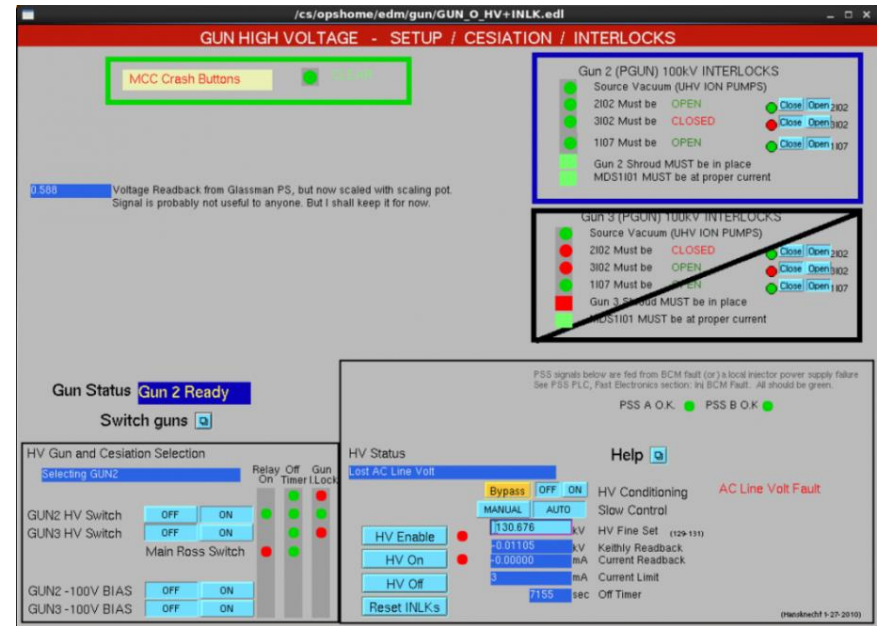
/cs/opshome/edm/gun/GUN_O_HV+INLK.edl

GUN HIGH VOLTAGE - SETUP / CESIATION / INTERLOCKS

MCC Crash Buttons

Gun 2 (PGUN) 100kV INTERLOCKS
Source Vacuum (UHV ION PUMPS)
2I02 Must be OPEN
3I02 Must be CLOSED
1I07 Must be OPEN
Gun 2 Shroud MUST be in place
MDS1I01 MUST be at proper current

Close Open 2I02
Close Open 3I02
Close Open 1I07

0.588 Voltage Readback from Glassman PS, but now scaled with scaling pot. Signal is probably not useful to anyone. But I shall keep it for now.

Gun 3 (PGUN) 100kV INTERLOCKS
Source Vacuum (UHV ION PUMPS)
2I02 Must be CLOSED
3I02 Must be OPEN
1I07 Must be OPEN
Gun 3 Shroud MUST be in place
MDS1I01 MUST be at proper current

Close Open 2I02
Close Open 3I02
Close Open 1I07

Gun Status Gun 2 Ready
Switch guns

PSS signals below are fed from BCM fault (or) a local injector power supply failure
See PSS PLC, Fast Electronics section: Inj BCM Fault. All should be green.
PSS A O.K. PSS B O.K

HV Gun and Cesiation Selection
Selecting GUN2
Relay On Off Timer Gun Lock
GUN2 HV Switch OFF ON
GUN3 HV Switch OFF ON
Main Ross Switch
GUN2 -100V BIAS OFF ON
GUN3 -100V BIAS OFF ON

HV Status
Lost AC Line Volt
Help
Bypass OFF ON HV Conditioning AC Line Volt Fault
MANUAL AUTO Slow Control
HV Enable 130.676 kV HV Fine Set (129-131)
HV On -0.01105 kV Keithly Readback
-0.00000 mA Current Readback
HV Off 3 mA Current Limit
Reset INLKs 7155 sec Off Timer

(Hansknecht 1-27-2010)